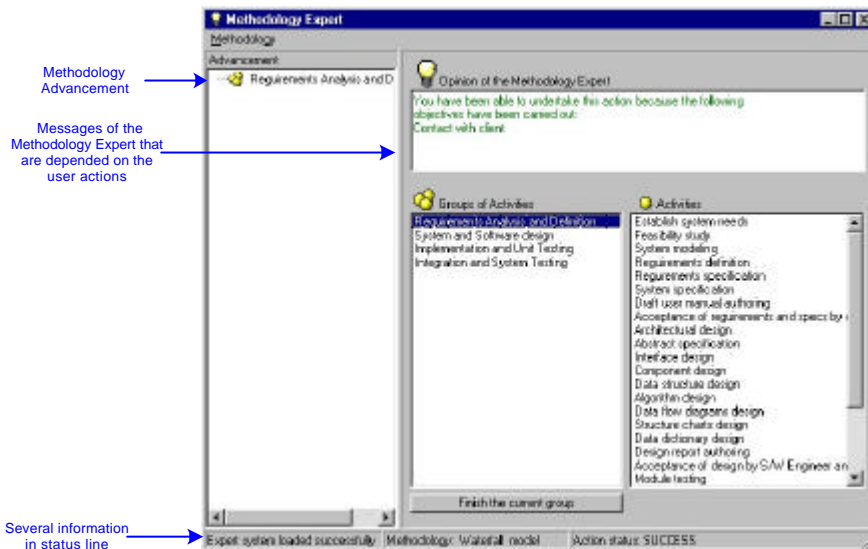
Methodology Advancement

Messages of the Methodology Expert that are depended on the user actions

Several information in status line

Methodology Expert

Methodology

Advancement

Requirements Analysis and D

Opinion of the Methodology Expert

You have been able to undertake this action because the following objectives have been carried out:
Contact with client

Groups of Activities

Requirements Analysis and Definition
System and Software design
Implementation and Unit Testing
Integration and System Testing

Activities

Establish system needs
Feasibility study
System modeling
Requirements definition
Requirements specification
System specification
Draft user manual authoring
Acceptance of requirements and specs by c
Architectural design
Abstract specification
Interface design
Component design
Data structure design
Algorithm design
Data flow diagrams design
Structure charts design
Data dictionary design
Design report authoring
Acceptance of design by S/W Engineer an
Module testing

Finish the current group

Expert system loaded successfully   Methodology: Waterfall model   Action status: SUCCESS